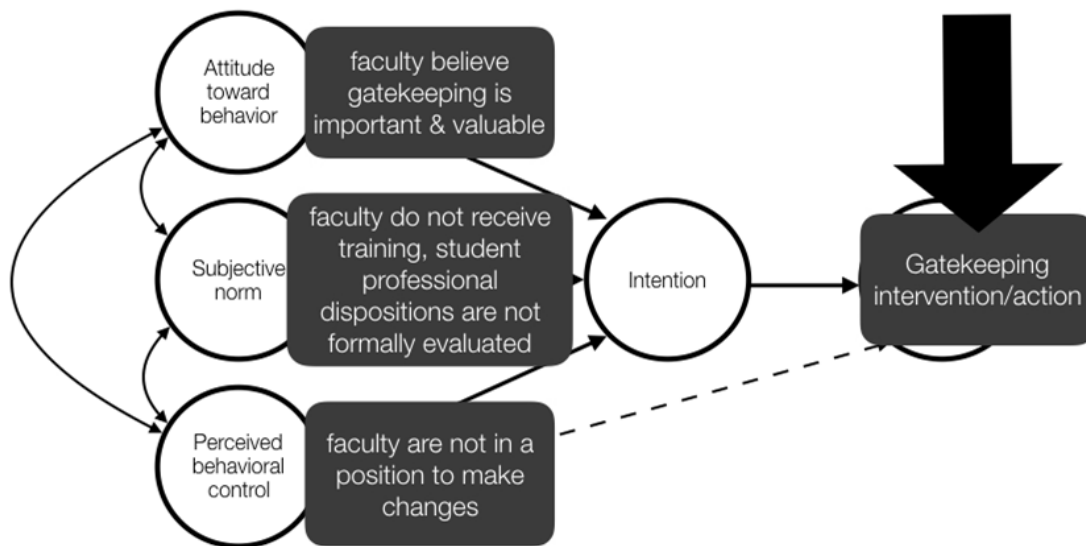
Attitude toward behavior

faculty believe gatekeeping is important & valuable

Subjective norm

faculty do not receive training, student professional dispositions are not formally evaluated

Intention

Gatekeeping intervention/action

Perceived behavioral control

faculty are not in a position to make changes